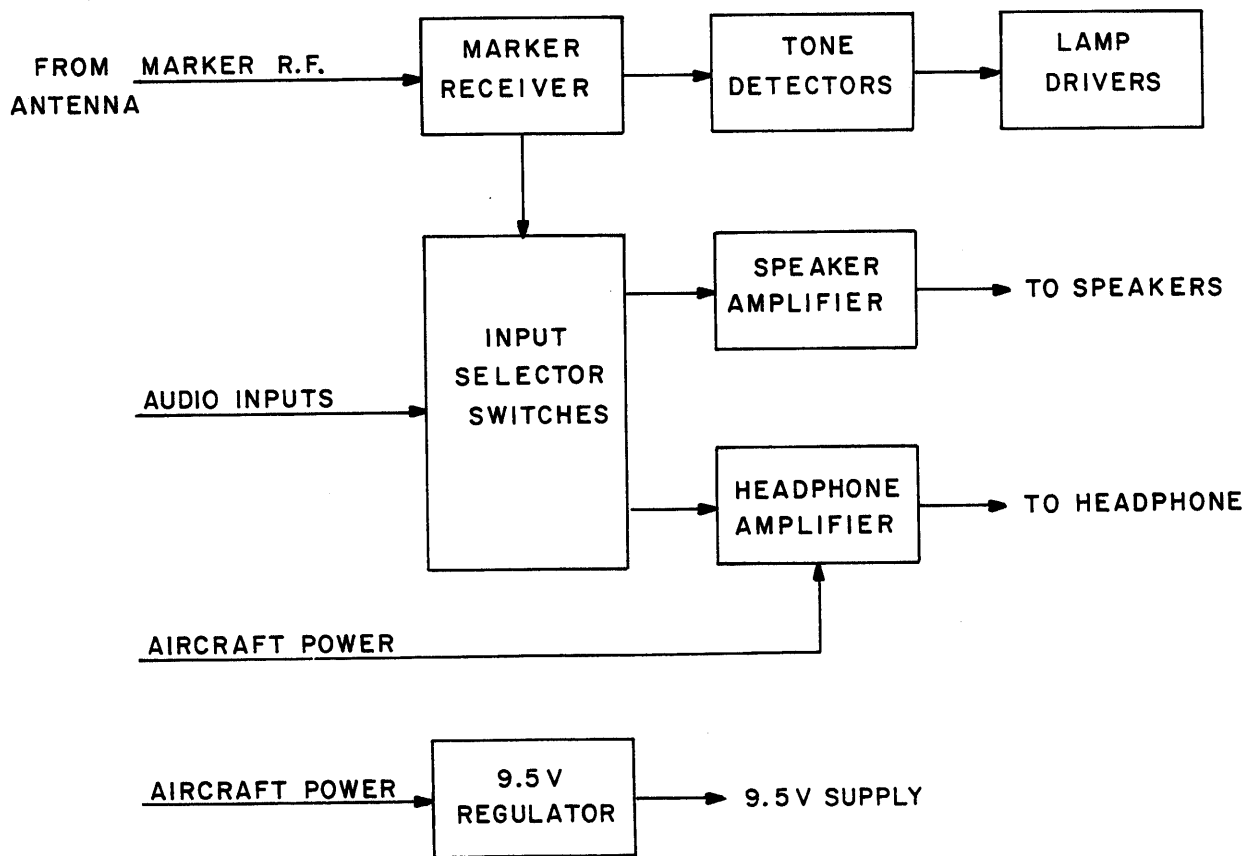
FROM ANTENNA

MARKER R.F.

MARKER RECEIVER

TONE DETECTORS

LAMP DRIVERS

INPUT SELECTOR SWITCHES

SPEAKER AMPLIFIER

TO SPEAKERS

AUDIO INPUTS

HEADPHONE AMPLIFIER

TO HEADPHONE

AIRCRAFT POWER

AIRCRAFT POWER

9.5 V REGULATOR

9.5 V SUPPLY